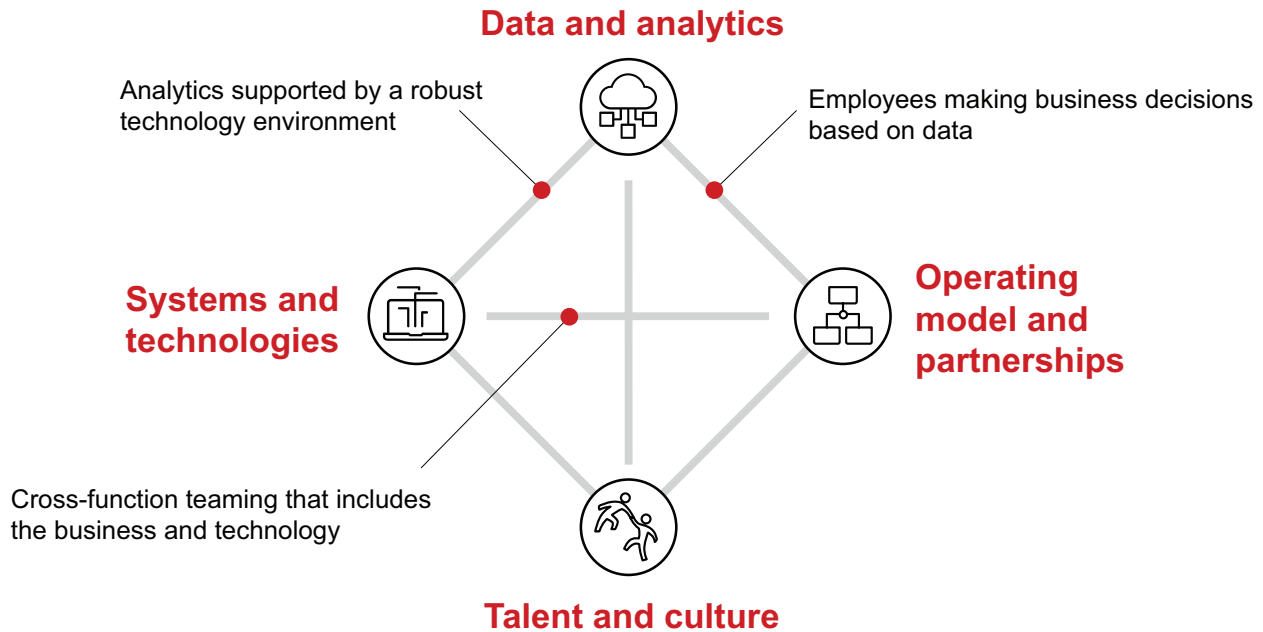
Data and analytics

Analytics supported by a robust technology environment

Employees making business decisions based on data

Systems and technologies

Operating model and partnerships

Cross-function teaming that includes the business and technology

Talent and culture